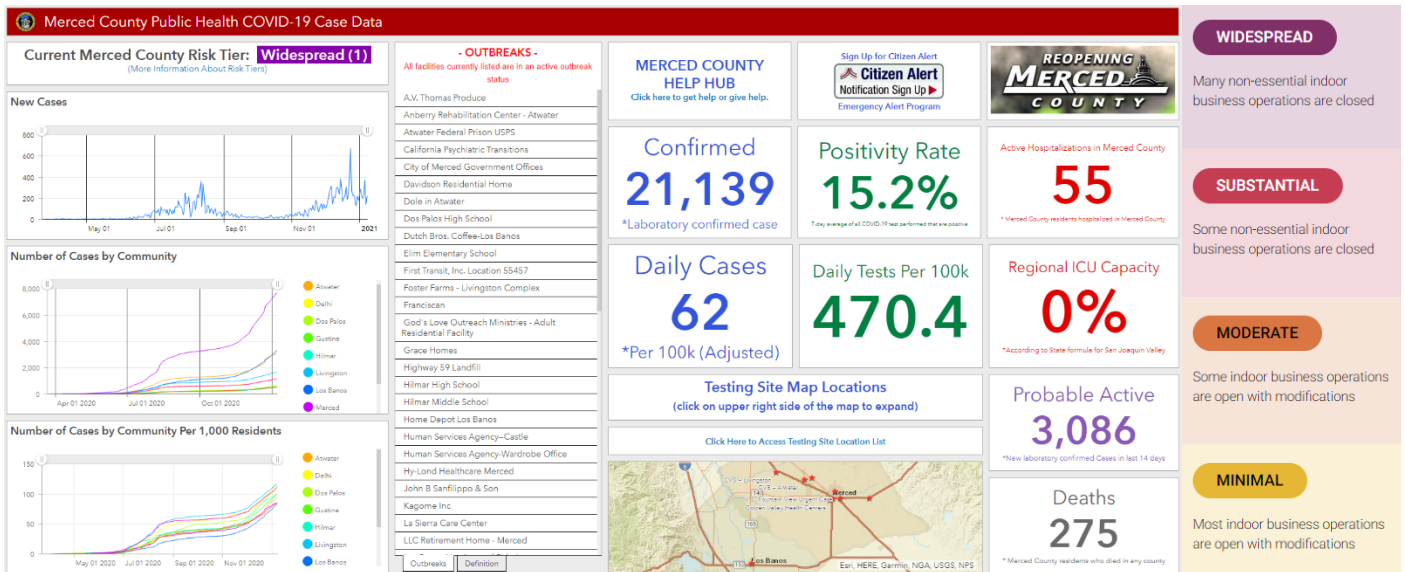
Merced County Public Health COVID-19 Case Data

Current Merced County Risk Tier: Widespread (1)
(More Information About Risk Tiers)

New Cases

800
600
400
200
0
May 01
Jul 01
Sep 01
Nov 01
2021

Number of Cases by Community

8,000
6,000
4,000
2,000
0
Apr 01 2020
Jul 01 2020
Oct 01 2020

Atwater
Delhi
Dos Palos
Gustine
Hilmar
Livingston
Los Banos
Merced

Number of Cases by Community Per 1,000 Residents

150
100
50
0
May 01 2020
Jul 01 2020
Sep 01 2020
Nov 01 2020

Atwater
Delhi
Dos Palos
Gustine
Hilmar
Livingston
Los Banos

- OUTBREAKS -
All facilities currently listed are in an active outbreak status

A.V. Thomas Produce
Anberry Rehabilitation Center - Atwater
Atwater Federal Prison USPS
California Psychiatric Transitions
City of Merced Government Offices
Davidson Residential Home
Dole in Atwater
Dos Palos High School
Dutch Bros. Coffee-Los Banos
Elim Elementary School
First Transit, Inc. Location 55457
Foster Farms - Livingston Complex
Franciscan
God's Love Outreach Ministries - Adult Residential Facility
Grace Homes
Highway 59 Landfill
Hilmar High School
Hilmar Middle School
Home Depot Los Banos
Human Services Agency–Castle
Human Services Agency–Wardrobe Office
Hy-Lond Healthcare Merced
John B Sanfilippo & Son
Kagome Inc
La Sierra Care Center
LLC Retirement Home - Merced

Outbreaks | Definition

MERCED COUNTY HELP HUB
Click here to get help or give help.

Sign Up for Citizen Alert
Citizen Alert
Notification Sign Up
Emergency Alert Program

REOPENING MERCED COUNTY

Confirmed
21,139
*Laboratory confirmed case

Positivity Rate
15.2%
7 day average of all COVID-19 test performed that are positive

Active Hospitalizations in Merced County
55
* Merced County residents hospitalized in Merced County

Daily Cases
62
*Per 100k (Adjusted)

Daily Tests Per 100k
470.4

Regional ICU Capacity
0%
*According to State formula for San Joaquin Valley

Testing Site Map Locations
(click on upper right side of the map to expand)

Click Here to Access Testing Site Location List

Merced
Los Banos
Esri, HERE, Garmin, NGA, USGS, NPS

Probable Active
3,086
*New laboratory confirmed Cases in last 14 days

Deaths
275
* Merced County residents who died in any county

WIDESPREAD
Many non-essential indoor business operations are closed

SUBSTANTIAL
Some non-essential indoor business operations are closed

MODERATE
Some indoor business operations are open with modifications

MINIMAL
Most indoor business operations are open with modifications